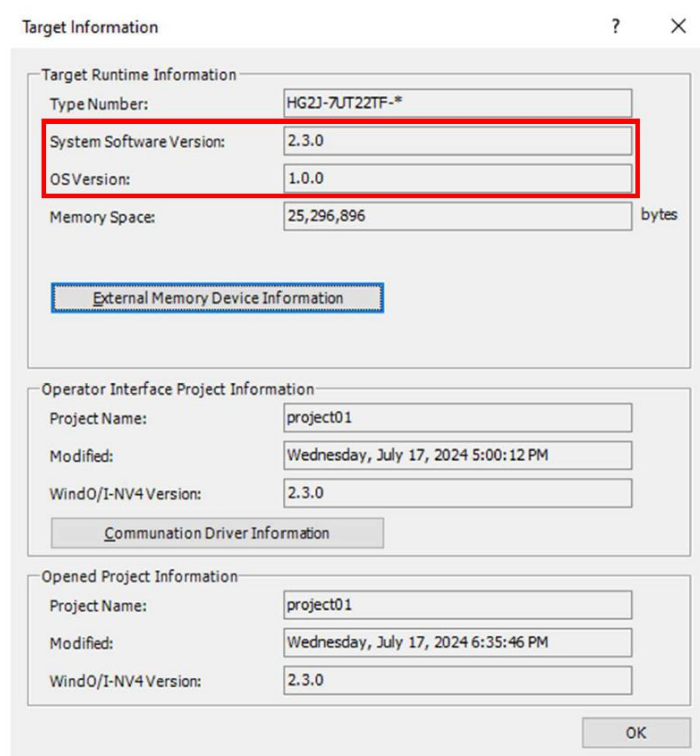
Target Information

?

X

Target Runtime Information

Type Number: HG2J-7UT22TF-*

System Software Version: 2.3.0

OS Version: 1.0.0

Memory Space: 25,296,896 bytes

External Memory Device Information

Operator Interface Project Information

Project Name: project01

Modified: Wednesday, July 17, 2024 5:00:12 PM

WindO/I-NV4 Version: 2.3.0

Communation Driver Information

Opened Project Information

Project Name: project01

Modified: Wednesday, July 17, 2024 6:35:46 PM

WindO/I-NV4 Version: 2.3.0

OK